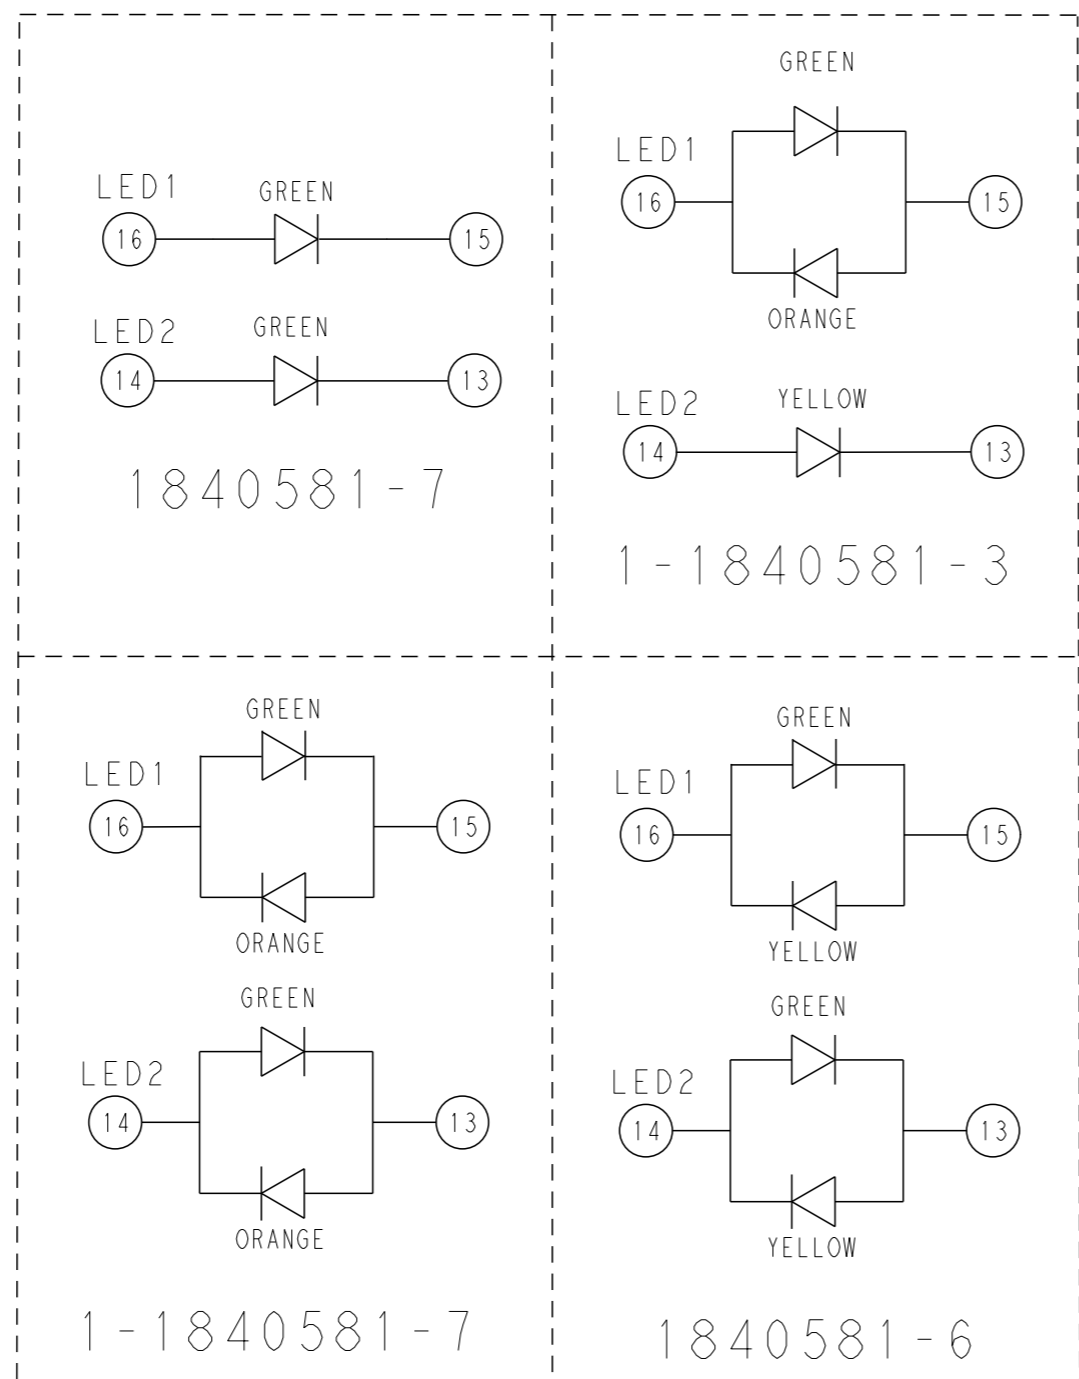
LED1
GREEN
16
15

LED2
GREEN
14
13

1840581-7

GREEN
LED1
16
15
ORANGE

LED2
YELLOW
14
13

1-1840581-3

GREEN
LED1
16
15
ORANGE

GREEN
LED2
14
13
ORANGE

1-1840581-7

GREEN
LED1
16
15
YELLOW

GREEN
LED2
14
13
YELLOW

1840581-6